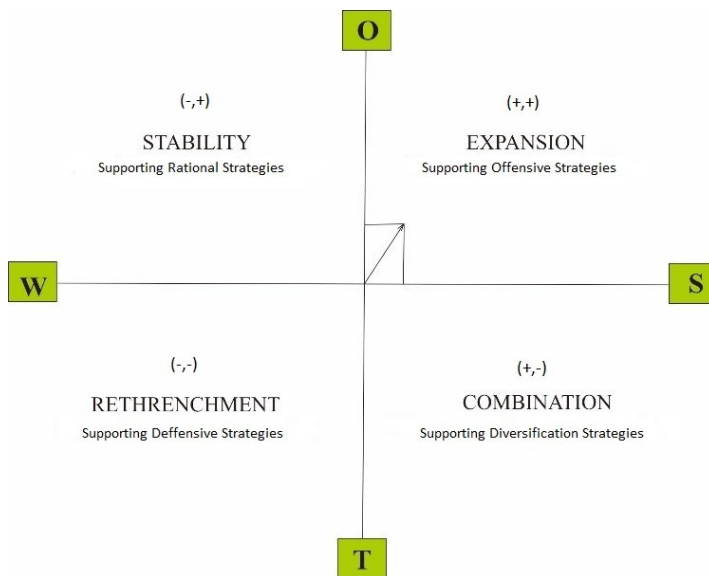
O

(-,+)

STABILITY
Supporting Rational Strategies

(+,+)

EXPANSION
Supporting Offensive Strategies

W

S

(-,-)

RETHRENCHMENT
Supporting Deffensive Strategies

(+,-)

COMBINATION
Supporting Diversification Strategies

T